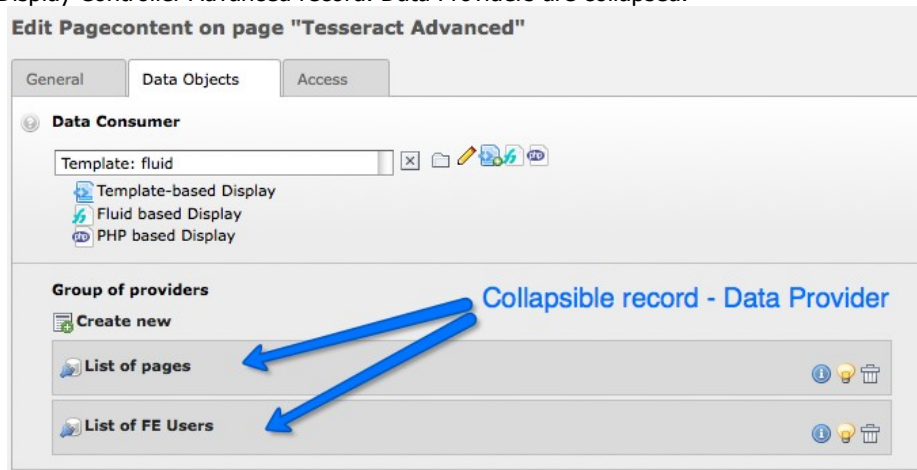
Display Controller Advanced record. Data Providers are collapsed.

Edit Pagecontent on page "Tesseract Advanced"

General | Data Objects | Access

Data Consumer

Template: fluid

Template-based Display
Fluid based Display
PHP based Display

Group of providers

Create new

Collapsible record - Data Provider

List of pages

List of FE Users